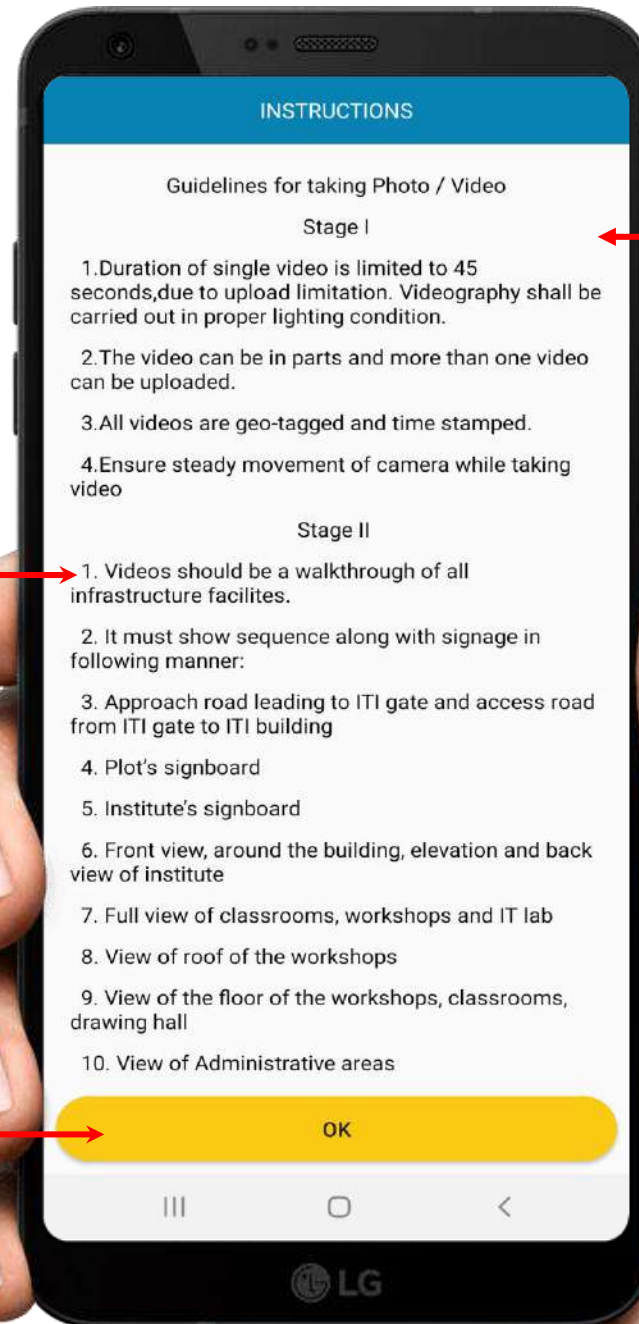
INSTRUCTIONS

Guidelines for taking Photo / Video

Stage I

1.Duration of single video is limited to 45 seconds,due to upload limitation. Videography shall be carried out in proper lighting condition.

2.The video can be in parts and more than one video can be uploaded.

3.All videos are geo-tagged and time stamped.

4.Ensure steady movement of camera while taking video

Stage II

1. Videos should be a walkthrough of all infrastructure facilites.

2. It must show sequence along with signage in following manner:

3. Approach road leading to ITI gate and access road from ITI gate to ITI building

4. Plot's signboard

5. Institute's signboard

6. Front view, around the building, elevation and back view of institute

7. Full view of classrooms, workshops and IT lab

8. View of roof of the workshops

9. View of the floor of the workshops, classrooms, drawing hall

10. View of Administrative areas

OK

LG